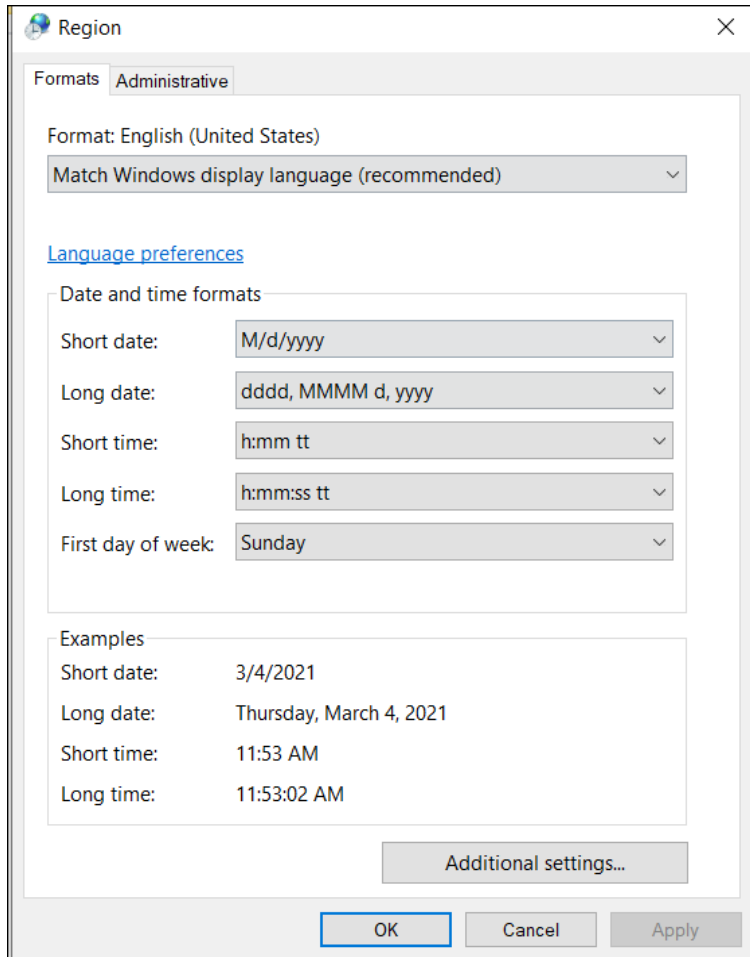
Region

Formats | Administrative

Format: English (United States)

Match Windows display language (recommended)

Language preferences

Date and time formats

Short date: M/d/yyyy

Long date: dddd, MMMM d, yyyy

Short time: h:mm tt

Long time: h:mm:ss tt

First day of week: Sunday

Examples

Short date: 3/4/2021

Long date: Thursday, March 4, 2021

Short time: 11:53 AM

Long time: 11:53:02 AM

Additional settings...

OK Cancel Apply